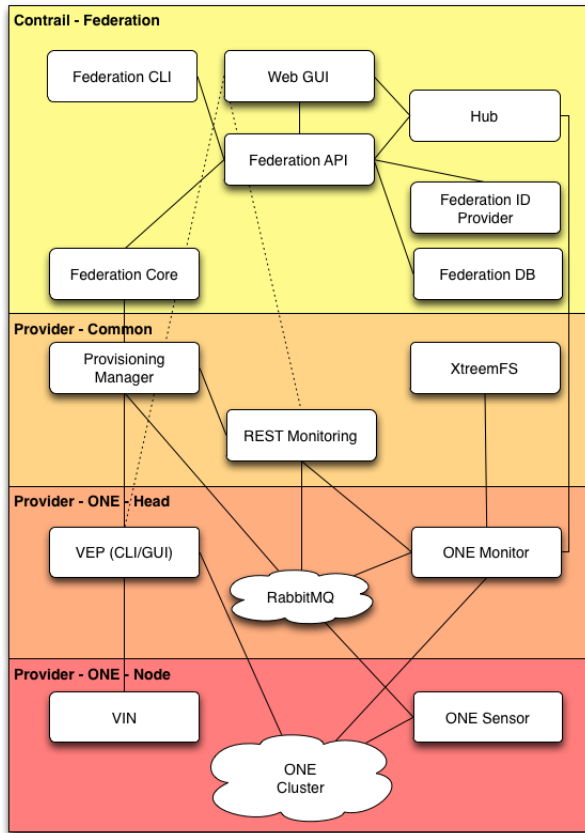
Contrail - Federation

Federation CLI

Web GUI

Hub

Federation API

Federation ID Provider

Federation Core

Federation DB

Provider - Common

Provisioning Manager

XtreemFS

REST Monitoring

Provider - ONE - Head

VEP (CLI/GUI)

ONE Monitor

RabbitMQ

Provider - ONE - Node

VIN

ONE Sensor

ONE Cluster